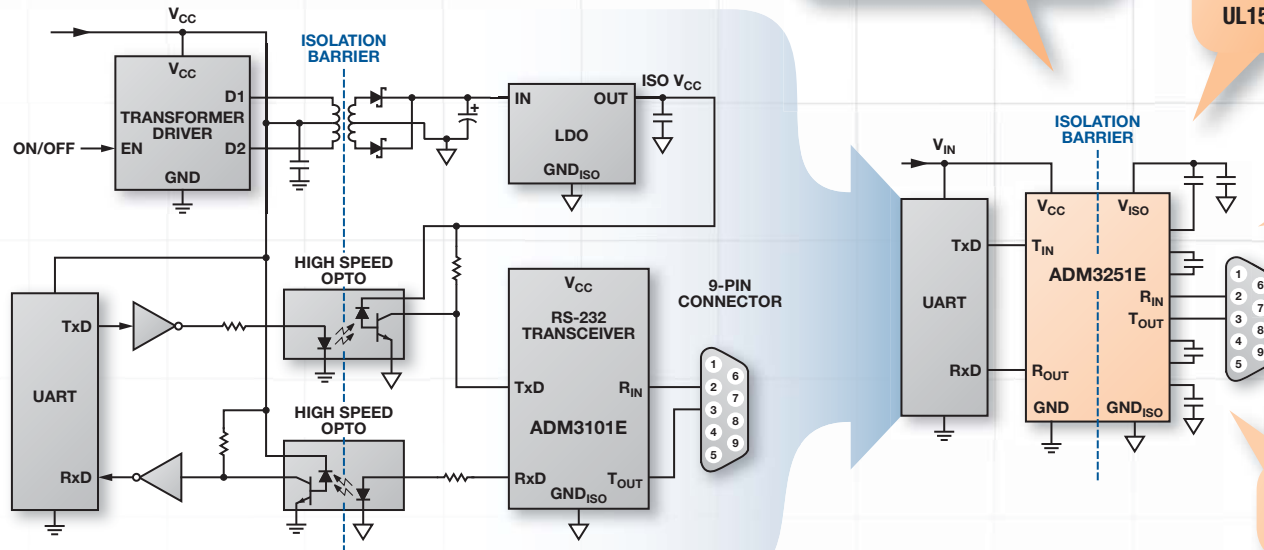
$V_{CC}$

ISOLATION BARRIER

$V_{CC}$

TRANSFORMER DRIVER

D1

D2

ON/OFF

EN

GND

IN

OUT

ISO $V_{CC}$

LDO

$GND_{ISO}$

HIGH SPEED OPTO

$V_{CC}$

RS-232 TRANSCEIVER

9-PIN CONNECTOR

UART

TxD

RxD

TxD

$R_{IN}$

ADM3101E

RxD

$T_{OUT}$

$GND_{ISO}$

HIGH SPEED OPTO

1 2 3 4 5 6 7 8 9

UL15

ISOLATION BARRIER

$V_{IN}$

$V_{CC}$

$V_{ISO}$

UART

TxD

$T_{IN}$

ADM3251E

$R_{IN}$

$T_{OUT}$

RxD

$R_{OUT}$

GND

$GND_{ISO}$

1 2 3 4 5 6 7 8 9